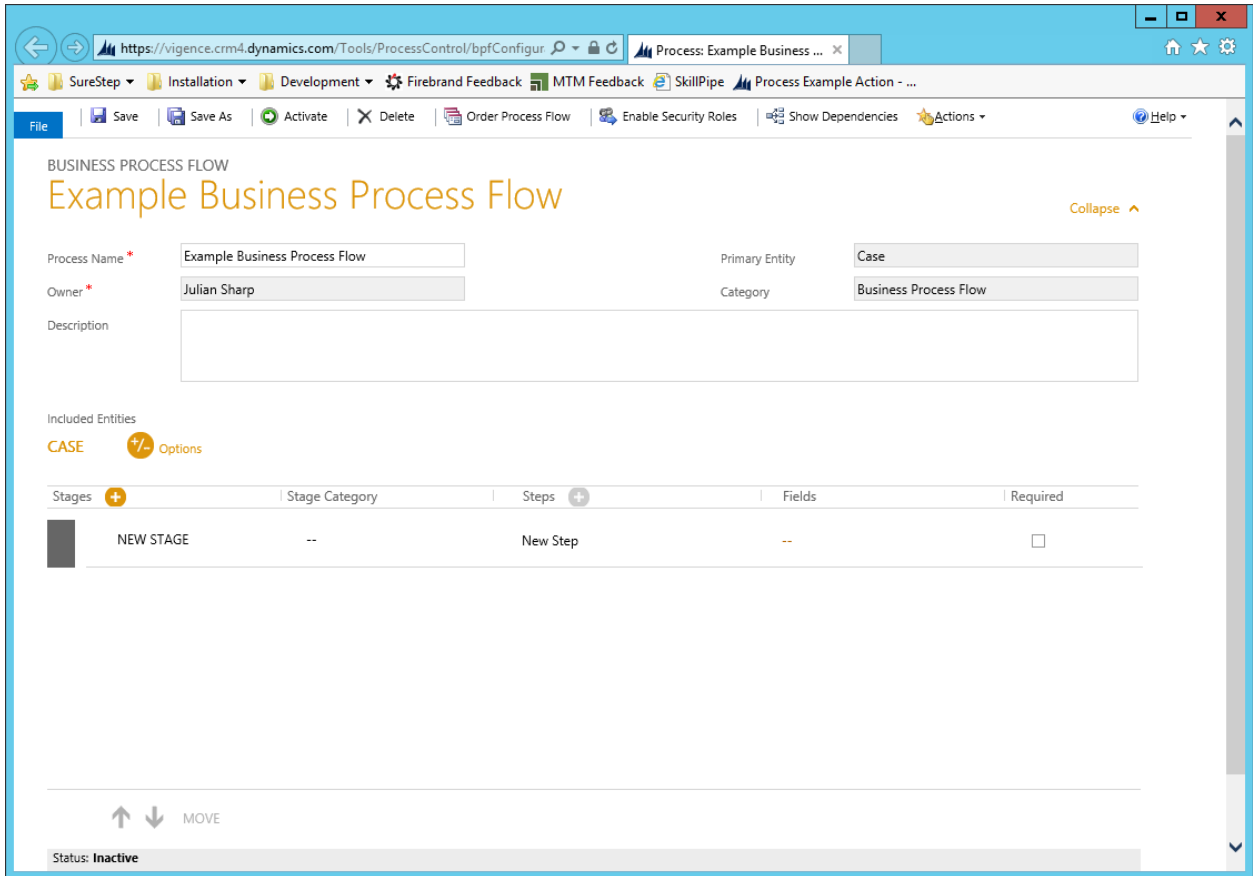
https://vigence.crm4.dynamics.com/Tools/ProcessControl/bpfConfigur

Process: Example Business ... ×

SureStep ▾ Installation ▾ Development ▾ Firebrand Feedback MTM Feedback SkillPipe Process Example Action - ...

File | Save | Save As | Activate | Delete | Order Process Flow | Enable Security Roles | Show Dependencies | Actions ▾ | Help ▾

BUSINESS PROCESS FLOW
Example Business Process Flow

Collapse

Process Name * Example Business Process Flow
Owner * Julian Sharp
Description

Primary Entity Case
Category Business Process Flow

Included Entities
CASE Options

| Stages | Stage Category | Steps | Fields | Required |
|---|---|---|---|---|
| NEW STAGE | -- | New Step | -- | |

MOVE

Status: Inactive